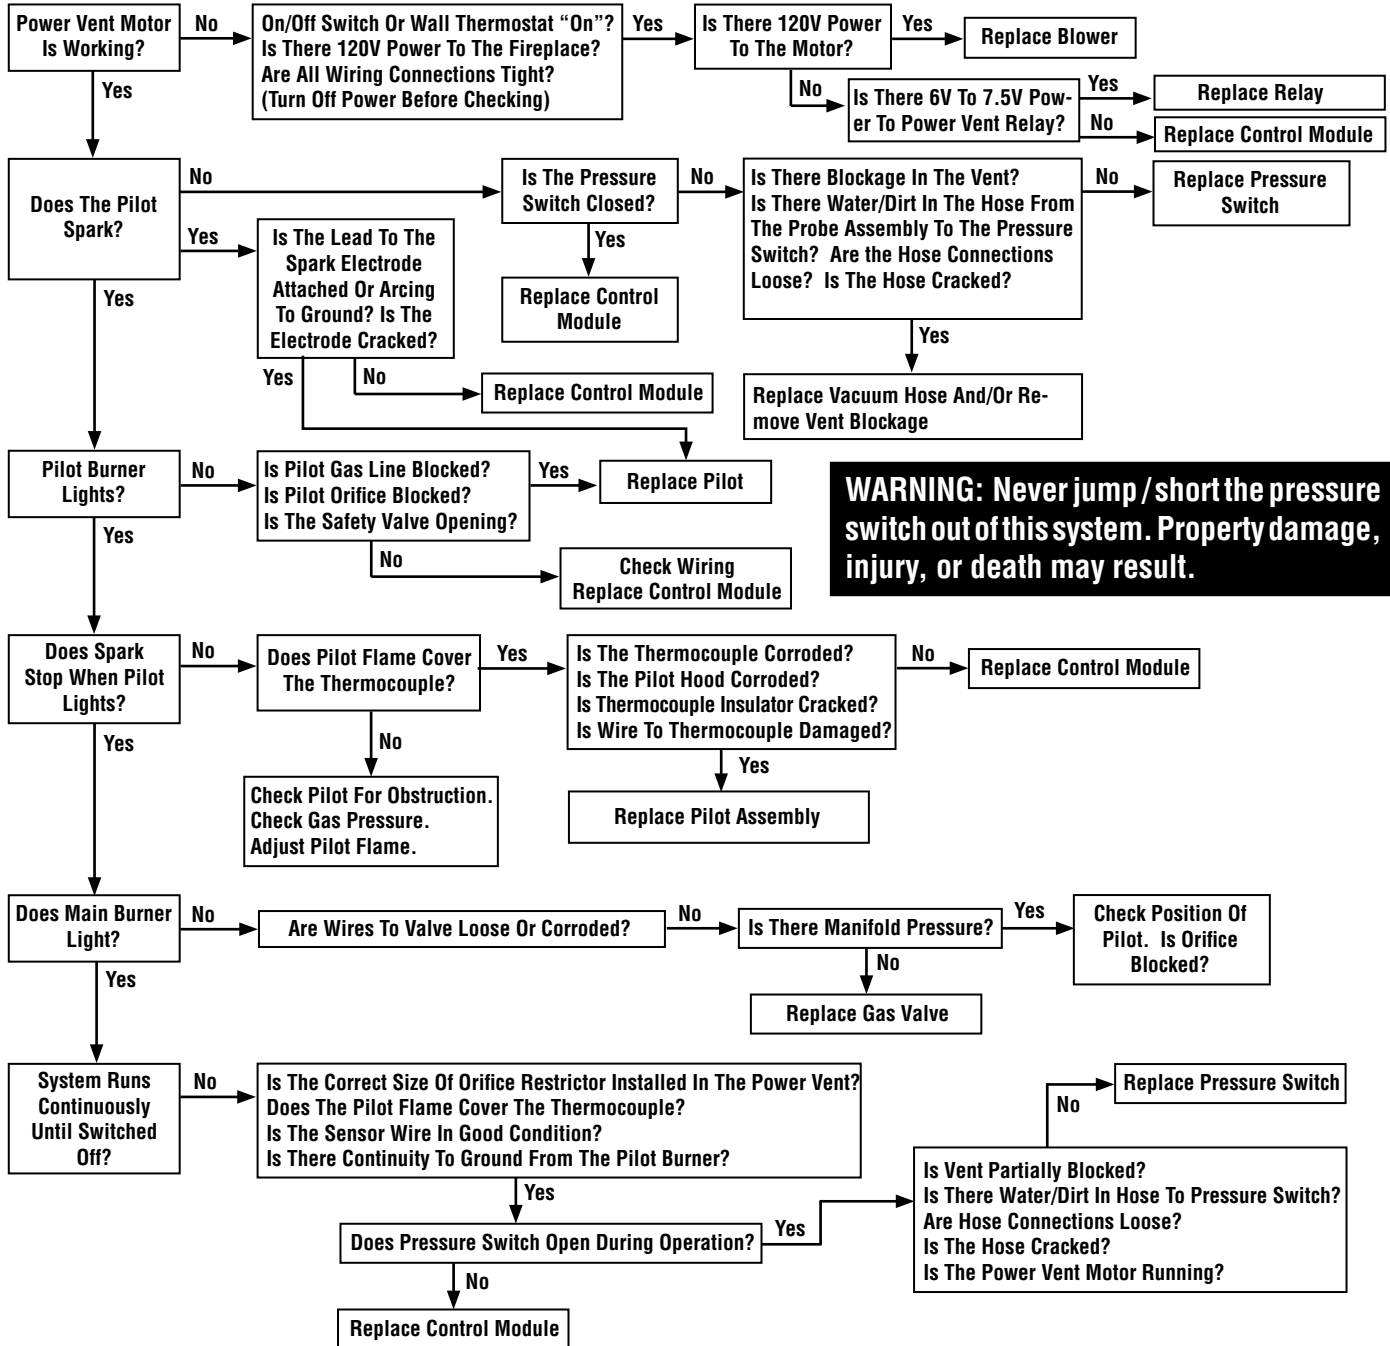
Power Vent Motor Is Working?

No

On/Off Switch Or Wall Thermostat "On"? Is There 120V Power To The Fireplace? Are All Wiring Connections Tight? (Turn Off Power Before Checking)

Yes

Is There 120V Power To The Motor?

Yes

Replace Blower

No

Is There 6V To 7.5V Power To Power Vent Relay?

Yes

Replace Relay

No

Replace Control Module

Yes

Does The Pilot Spark?

No

Is The Pressure Switch Closed?

No

Is There Blockage In The Vent? Is There Water/Dirt In The Hose From The Probe Assembly To The Pressure Switch? Are the Hose Connections Loose? Is The Hose Cracked?

No

Replace Pressure Switch

Yes

Replace Vacuum Hose And/Or Remove Vent Blockage

Yes

Replace Control Module

Yes

Is The Lead To The Spark Electrode Attached Or Arcing To Ground? Is The Electrode Cracked?

Yes

No

Replace Control Module

Yes

Pilot Burner Lights?

No

Is Pilot Gas Line Blocked? Is Pilot Orifice Blocked? Is The Safety Valve Opening?

Yes

Replace Pilot

No

Check Wiring Replace Control Module

WARNING: Never jump / short the pressure switch out of this system. Property damage, injury, or death may result.

Yes

Does Spark Stop When Pilot Lights?

No

Does Pilot Flame Cover The Thermocouple?

Yes

Is The Thermocouple Corroded? Is The Pilot Hood Corroded? Is Thermocouple Insulator Cracked? Is Wire To Thermocouple Damaged?

No

Replace Control Module

Yes

Replace Pilot Assembly

No

Check Pilot For Obstruction. Check Gas Pressure. Adjust Pilot Flame.

Yes

Does Main Burner Light?

No

Are Wires To Valve Loose Or Corroded?

No

Is There Manifold Pressure?

Yes

Check Position Of Pilot. Is Orifice Blocked?

No

Replace Gas Valve

Yes

System Runs Continuously Until Switched Off?

No

Is The Correct Size Of Orifice Restrictor Installed In The Power Vent? Does The Pilot Flame Cover The Thermocouple? Is The Sensor Wire In Good Condition? Is There Continuity To Ground From The Pilot Burner?

Yes

Does Pressure Switch Open During Operation?

Yes

Is Vent Partially Blocked? Is There Water/Dirt In Hose To Pressure Switch? Are Hose Connections Loose? Is The Hose Cracked? Is The Power Vent Motor Running?

No

Replace Pressure Switch

No

Replace Control Module